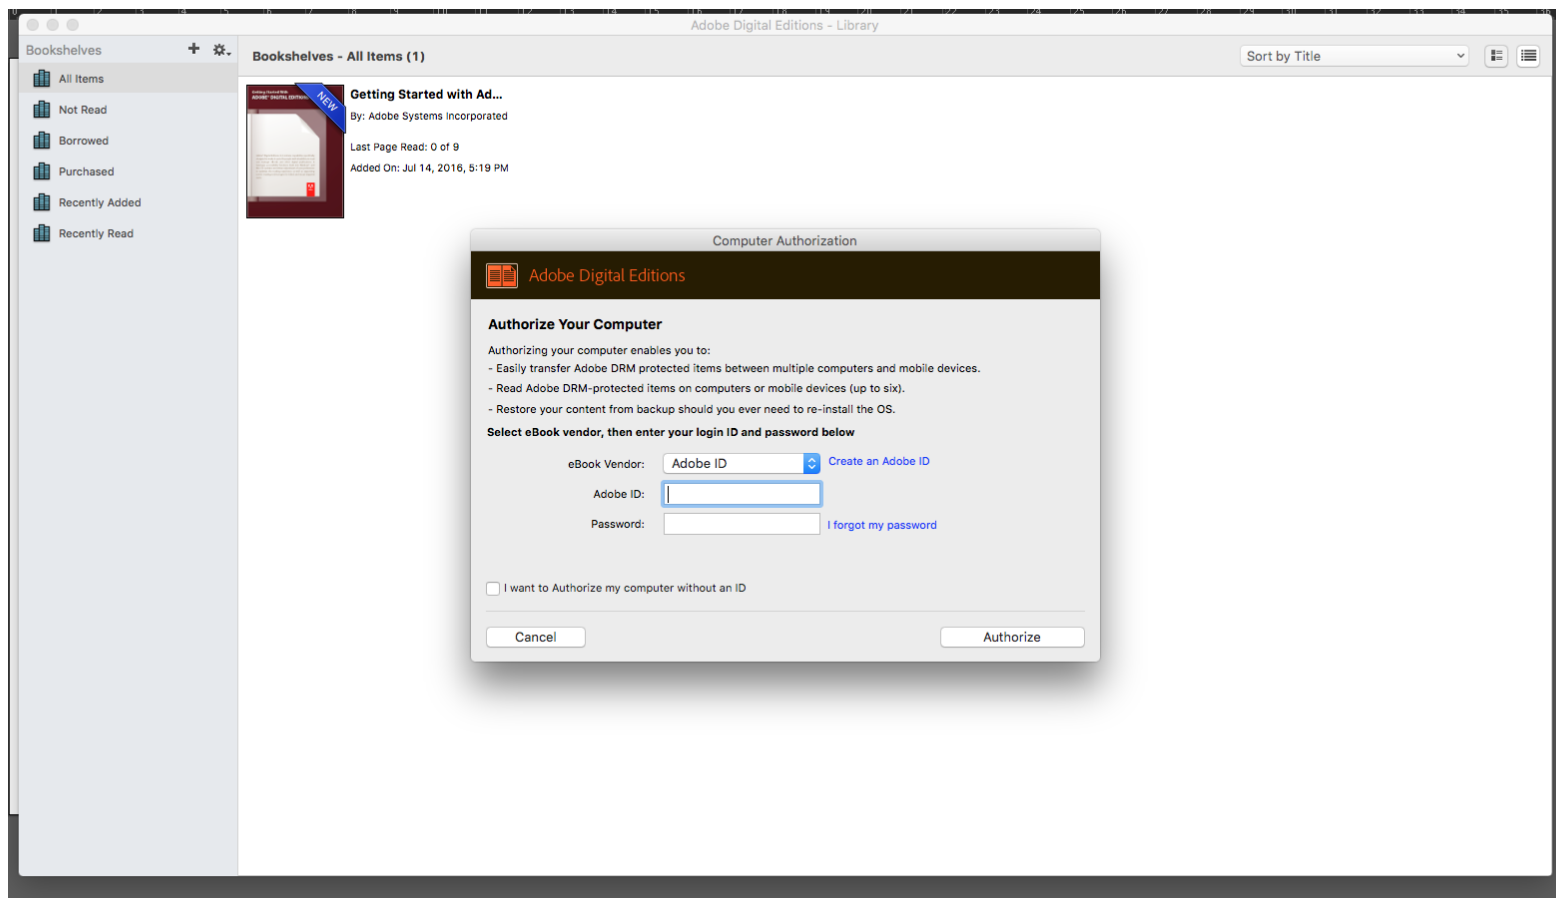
Adobe Digital Editions - Library

Bookshelves

All Items
Not Read
Borrowed
Purchased
Recently Added
Recently Read

Bookshelves - All Items (1)

Sort by Title

NEW

Getting Started with Ad...
By: Adobe Systems Incorporated
Last Page Read: 0 of 9
Added On: Jul 14, 2016, 5:19 PM

Computer Authorization

Adobe Digital Editions

Authorize Your Computer

Authorizing your computer enables you to:
- Easily transfer Adobe DRM protected items between multiple computers and mobile devices.
- Read Adobe DRM-protected items on computers or mobile devices (up to six).
- Restore your content from backup should you ever need to re-install the OS.

Select eBook vendor, then enter your login ID and password below

eBook Vendor: Adobe ID Create an Adobe ID
Adobe ID:
Password: I forgot my password

I want to Authorize my computer without an ID

Cancel
Authorize